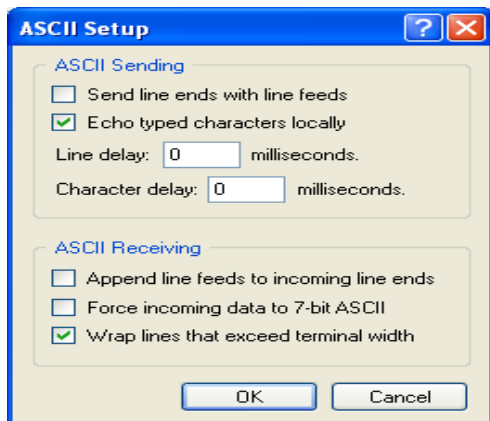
ASCII Setup

?

ASCII Sending

Send line ends with line feeds

Echo typed characters locally

Line delay: 0 milliseconds.

Character delay: 0 milliseconds.

ASCII Receiving

Append line feeds to incoming line ends

Force incoming data to 7-bit ASCII

Wrap lines that exceed terminal width

OK

Cancel